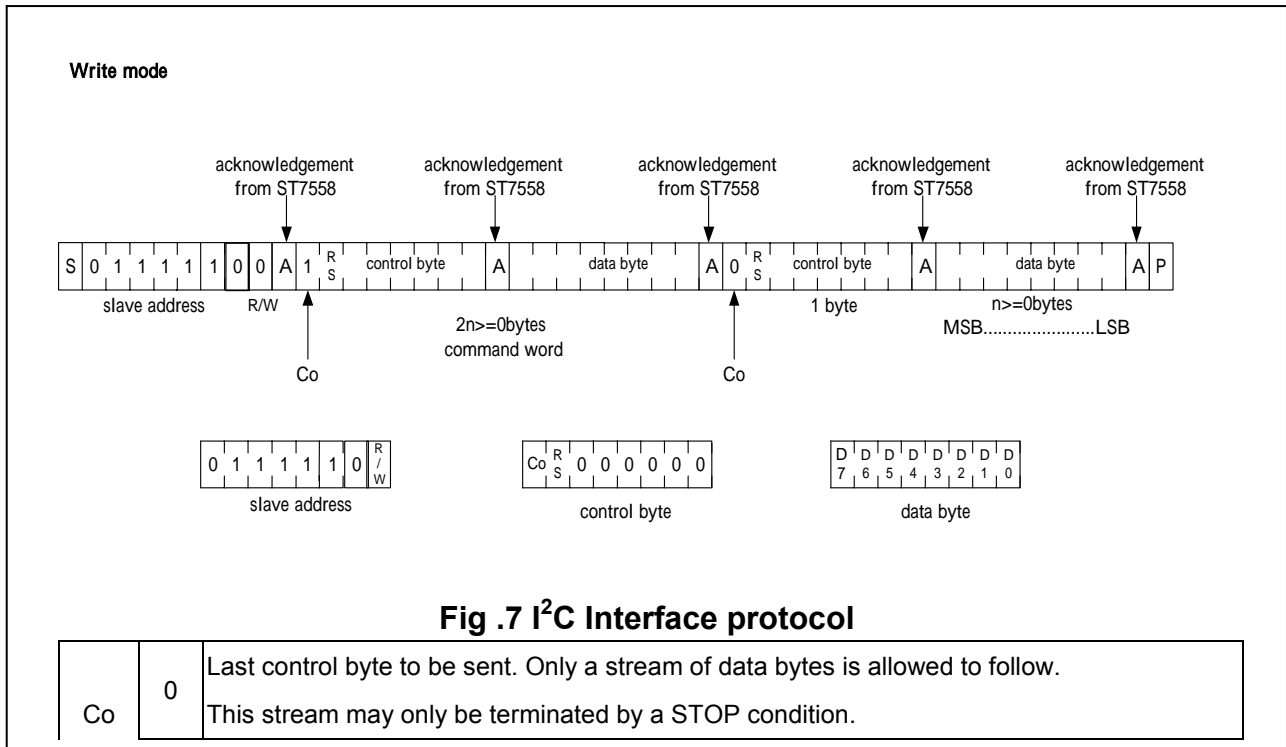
Write mode

acknowledgement from ST7558

acknowledgement from ST7558

acknowledgement from ST7558

acknowledgement from ST7558

acknowledgement from ST7558

S 0 1 1 1 1 1 0 0 A 1 RS control byte A data byte A 0 RS control byte A data byte A P

slave address R/W

2n>=0bytes
command word

1 byte

n>=0bytes
MSB........................LSB

Co

Co

0 1 1 1 1 1 0 R/W
slave address

Co RS 0 0 0 0 0 0
control byte

D7 D6 D5 D4 D3 D2 D1 D0
data byte

Fig .7 I$^2$C Interface protocol

| Co | 0 | Last control byte to be sent. Only a stream of data bytes is allowed to follow. This stream may only be terminated by a STOP condition. |
|---|---|---|